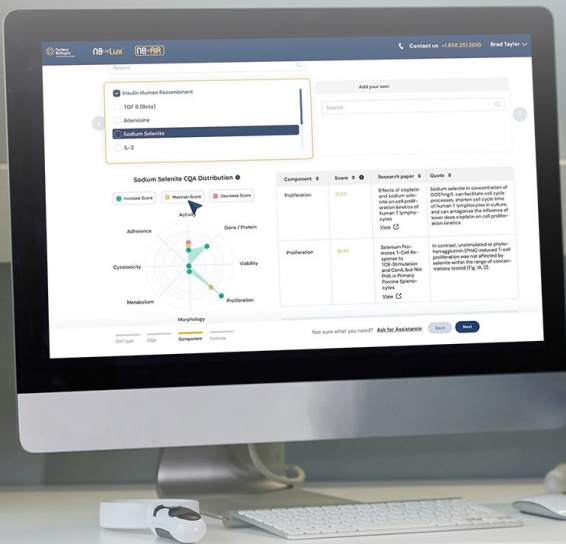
Nucleus Biologics NB-Lux NB-AIR
Contact us +1.858.251.2010 Brad Taylor
Search
Insulin Human Recombinant
TGF B (Beta)
Adenosine
Sodium Selenite
IL-2
Add your own
Search
Sodium Selenite CQA Distribution
Increase Score
Maintain Score
Decrease Score
Activity
Gene / Protein
Adherence
Viability
Cytotoxicity
Metabolism
Proliferation
Morphology

| Component | Score | Research paper | Quote |
|---|---|---|---|
| Proliferation | 31.55 | Effects of cisplatin and sodium selenite on cell proliferation kinetics of human T lymphocytes View | Sodium selenite in concentration of 0.05?mg/l, can facilitate cell-cycle processes, shorten cell cycle time of human T lymphocytes in culture, and can antagonize the influence of lower dose cisplatin on cell proliferation kinetics. |
| Proliferation | 18.44 | Selenium Promotes T-Cell Response to TCR-Stimulation and ConA, but Not PHA in Primary Porcine Splenocytes View | In contrast, unstimulated or phytohemagglutinin (PHA)-induced T-cell proliferation was not affected by selenite within the range of concentrations tested (Fig. 1A, D). |

Cell Type CQA Component Formula
Not sure what you need? Ask for Assistance
Back Next